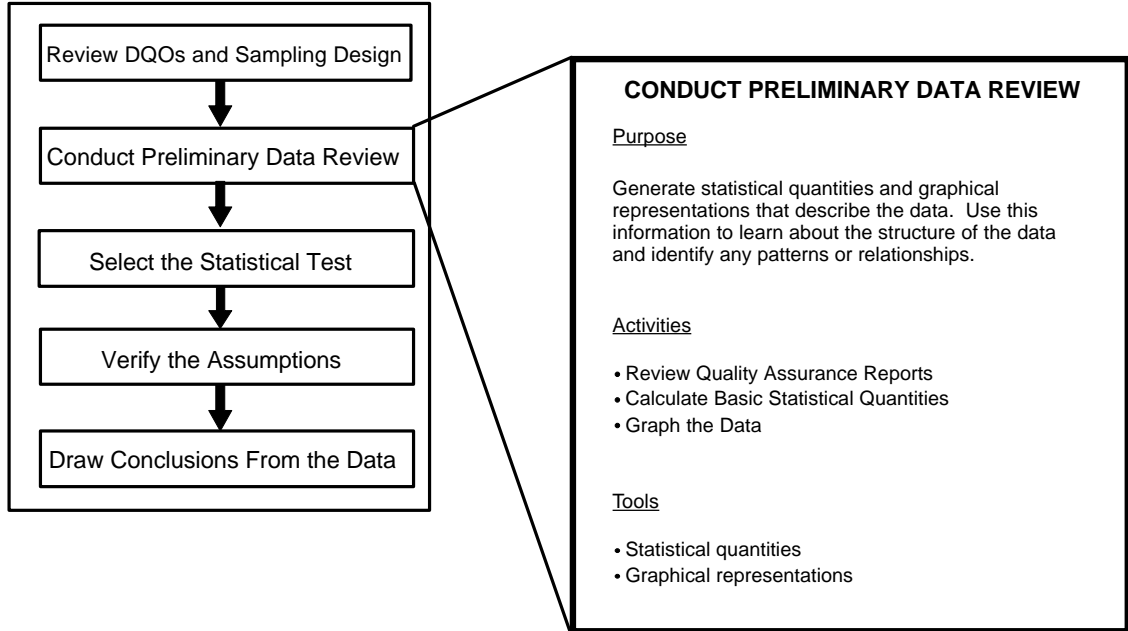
Review DQOs and Sampling Design

Conduct Preliminary Data Review

Select the Statistical Test

Verify the Assumptions

Draw Conclusions From the Data

CONDUCT PRELIMINARY DATA REVIEW

Purpose

Generate statistical quantities and graphical representations that describe the data. Use this information to learn about the structure of the data and identify any patterns or relationships.

Activities

• Review Quality Assurance Reports
• Calculate Basic Statistical Quantities
• Graph the Data

Tools

• Statistical quantities
• Graphical representations